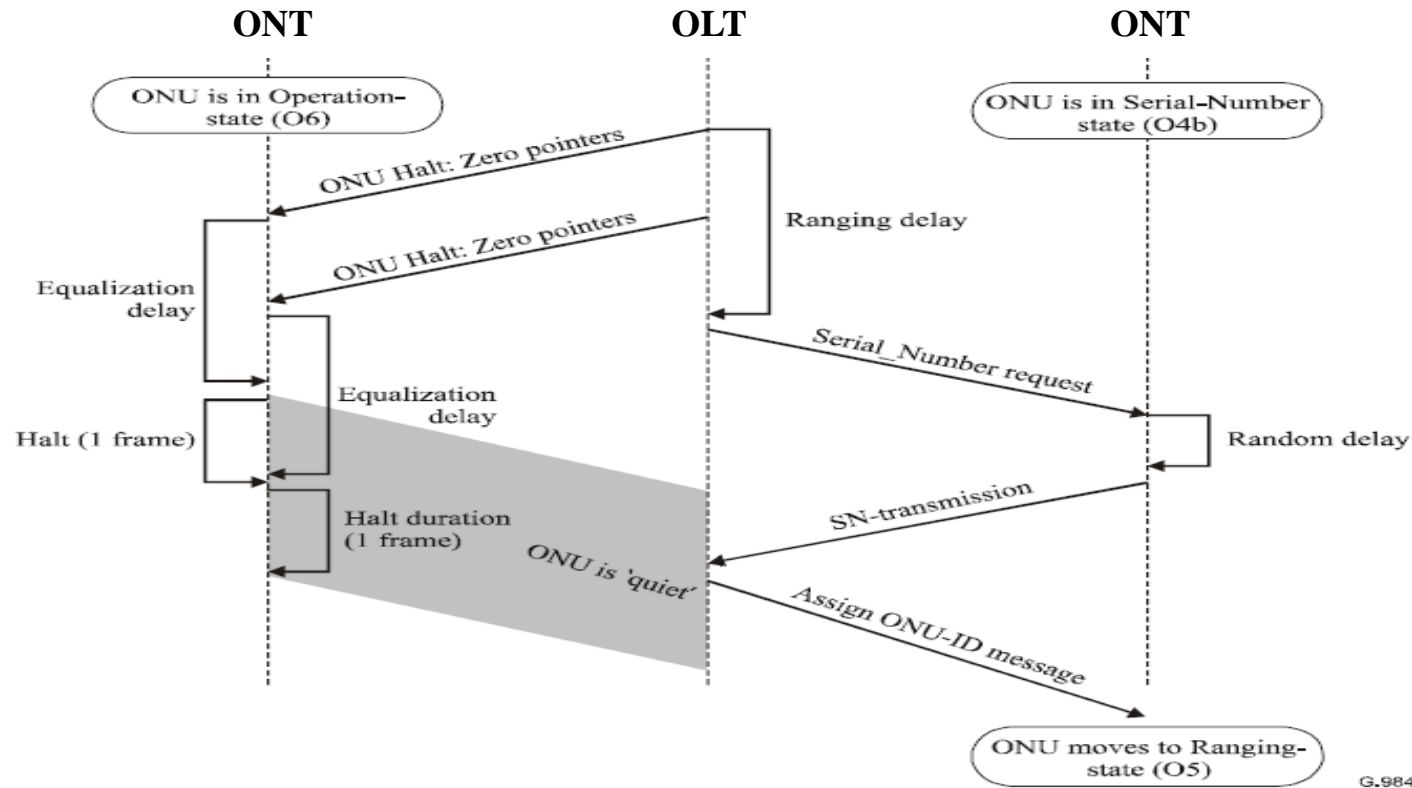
ONT

OLT

ONT

ONU is in Operation-state (O6)

ONU is in Serial-Number state (O4b)

ONU Halt: Zero pointers

Ranging delay

ONU Halt: Zero pointers

Equalization delay

Serial_Number request

Equalization delay

Halt (1 frame)

Random delay

SN-transmission

Halt duration (1 frame)

ONU is 'quiet'

Assign ONU-ID message

ONU moves to Ranging-state (O5)

G.984